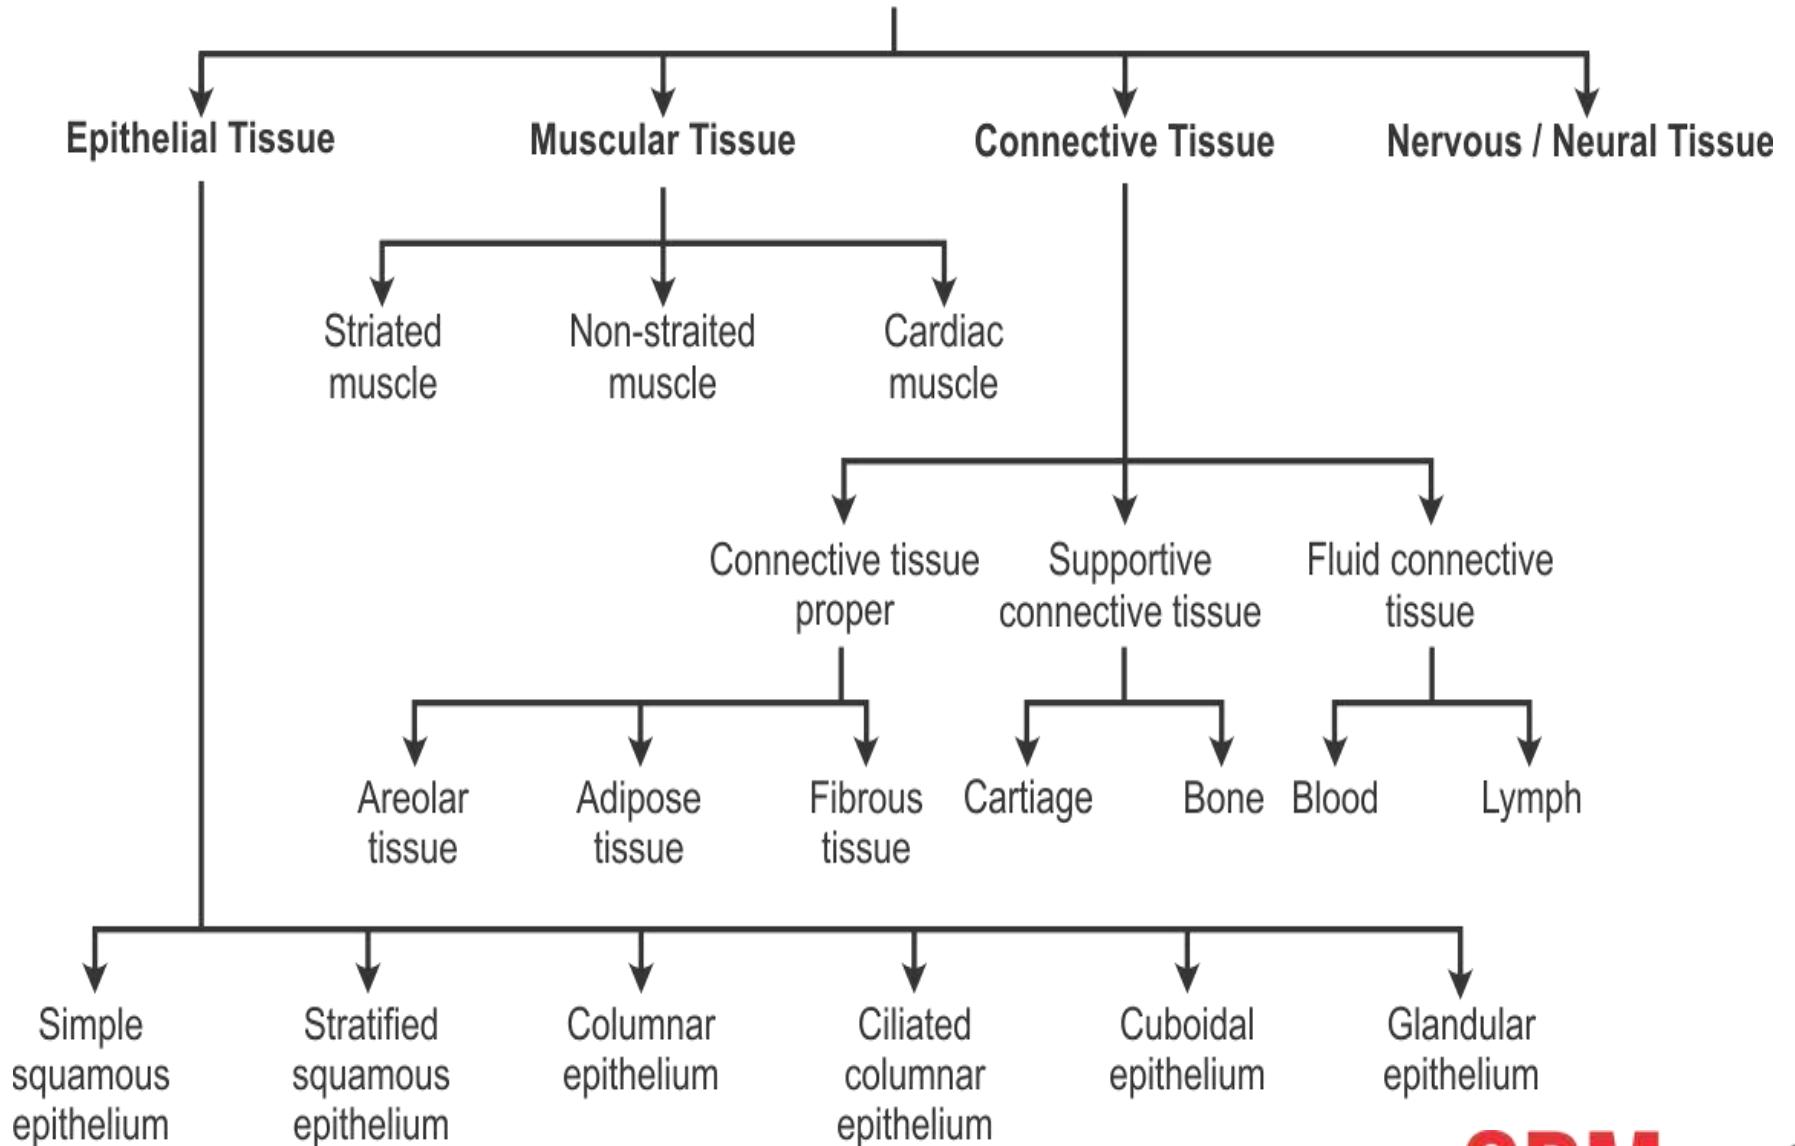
Epithelial Tissue

Muscular Tissue

Connective Tissue

Nervous / Neural Tissue

Striated muscle

Non-straited muscle

Cardiac muscle

Connective tissue proper

Supportive connective tissue

Fluid connective tissue

Areolar tissue

Adipose tissue

Fibrous tissue

Cartiage

Bone

Blood

Lymph

Simple squamous epithelium

Stratified squamous epithelium

Columnar epithelium

Ciliated columnar epithelium

Cuboidal epithelium

Glandular epithelium

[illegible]